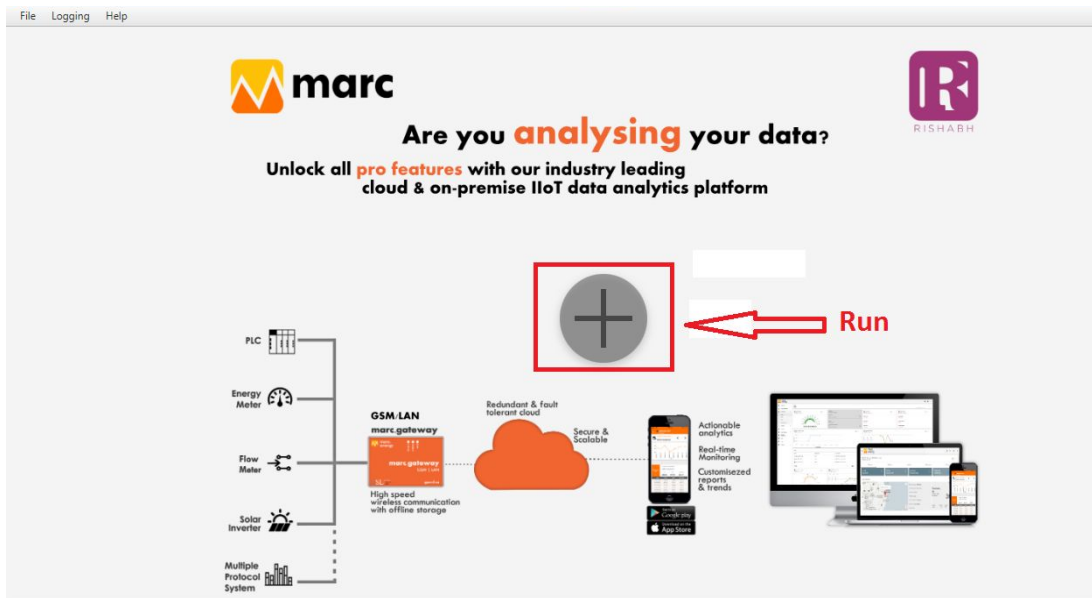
File Logging Help

marc

RISHABH

Are you analysing your data?

Unlock all pro features with our industry leading cloud & on-premise IIoT data analytics platform

Run

PLC

Energy Meter

Flow Meter

Solar Inverter

Multiple Protocol System

GSM/LAN

marc.gateway

marc.gateway

High speed wireless communication with offline storage

Redundant & fault tolerant cloud

Secure & Scalable

Actionable analytics

Real-time Monitoring

Customiseized reports & trends

Google play

App Store